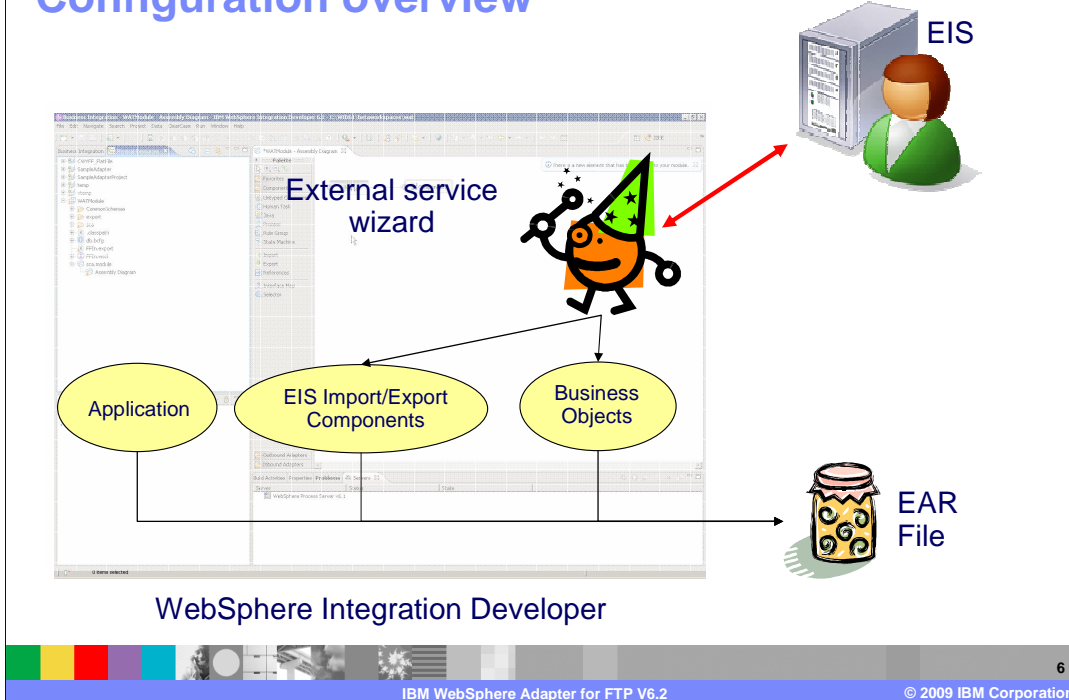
Configuration overview

EIS

External service wizard

Application

EIS Import/Export Components

Business Objects

EAR File

WebSphere Integration Developer

6

IBM WebSphere Adapter for FTP V6.2

© 2009 IBM Corporation